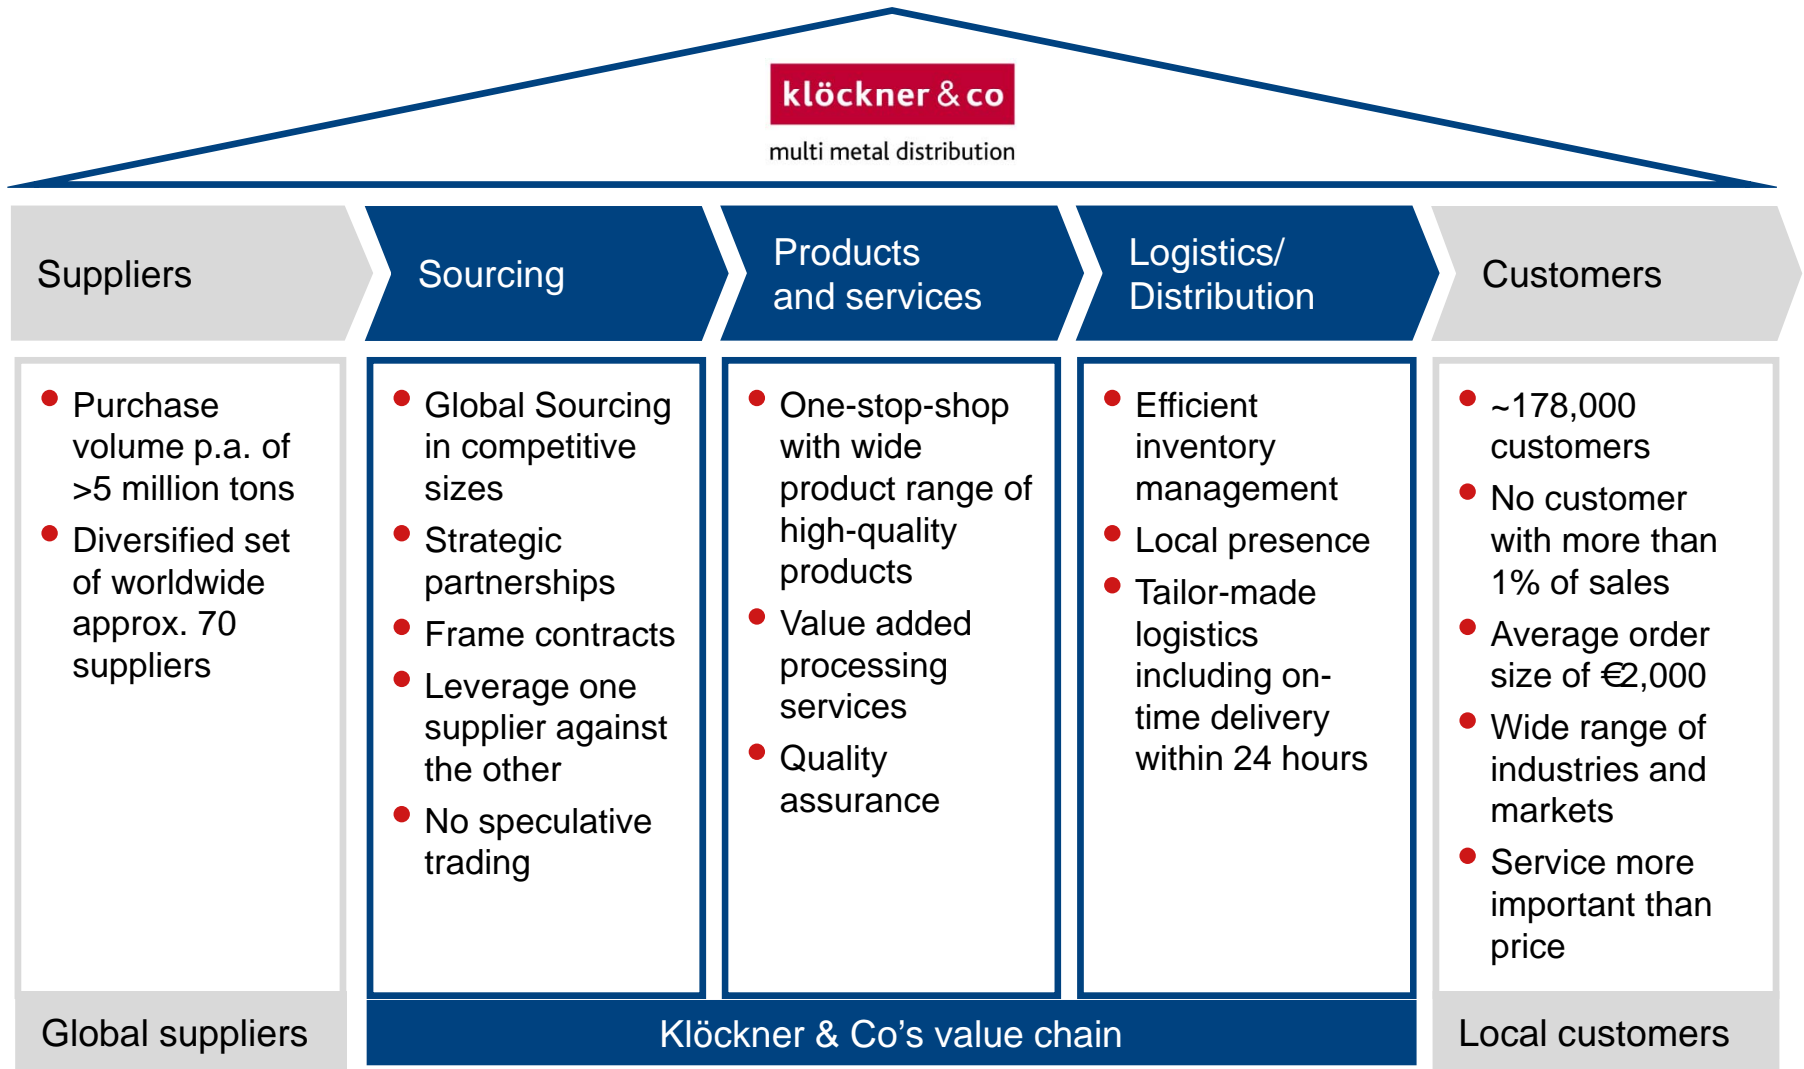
klöckner & co
multi metal distribution

Suppliers

Sourcing

Products and services

Logistics/ Distribution

Customers

- Purchase volume p.a. of >5 million tons
- Diversified set of worldwide approx. 70 suppliers

- Global Sourcing in competitive sizes
- Strategic partnerships
- Frame contracts
- Leverage one supplier against the other
- No speculative trading

- One-stop-shop with wide product range of high-quality products
- Value added processing services
- Quality assurance

- Efficient inventory management
- Local presence
- Tailor-made logistics including on-time delivery within 24 hours

- ~178,000 customers
- No customer with more than 1% of sales
- Average order size of €2,000
- Wide range of industries and markets
- Service more important than price

Global suppliers

Klöckner & Co’s value chain

Local customers